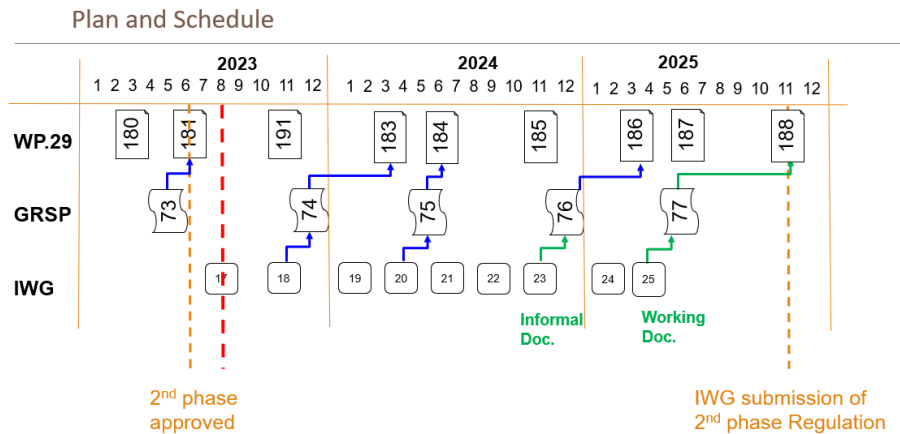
Plan and Schedule

| | 2023 | 2024 | 2025 |
|---|---|---|---|
| | 1 2 3 4 5 6 7 8 9 10 11 12 | 1 2 3 4 5 6 7 8 9 10 11 12 | 1 2 3 4 5 6 7 8 9 10 11 12 |
| WP.29 | 180 181 191 | 183 184 185 | 186 187 188 |
| GRSP | 73 74 | 75 76 | 77 |
| IWG | 17 18 | 19 20 21 22 23 | 24 25 |

Informal Doc.

Working Doc.

2$^{nd}$ phase approved

IWG submission of 2$^{nd}$ phase Regulation